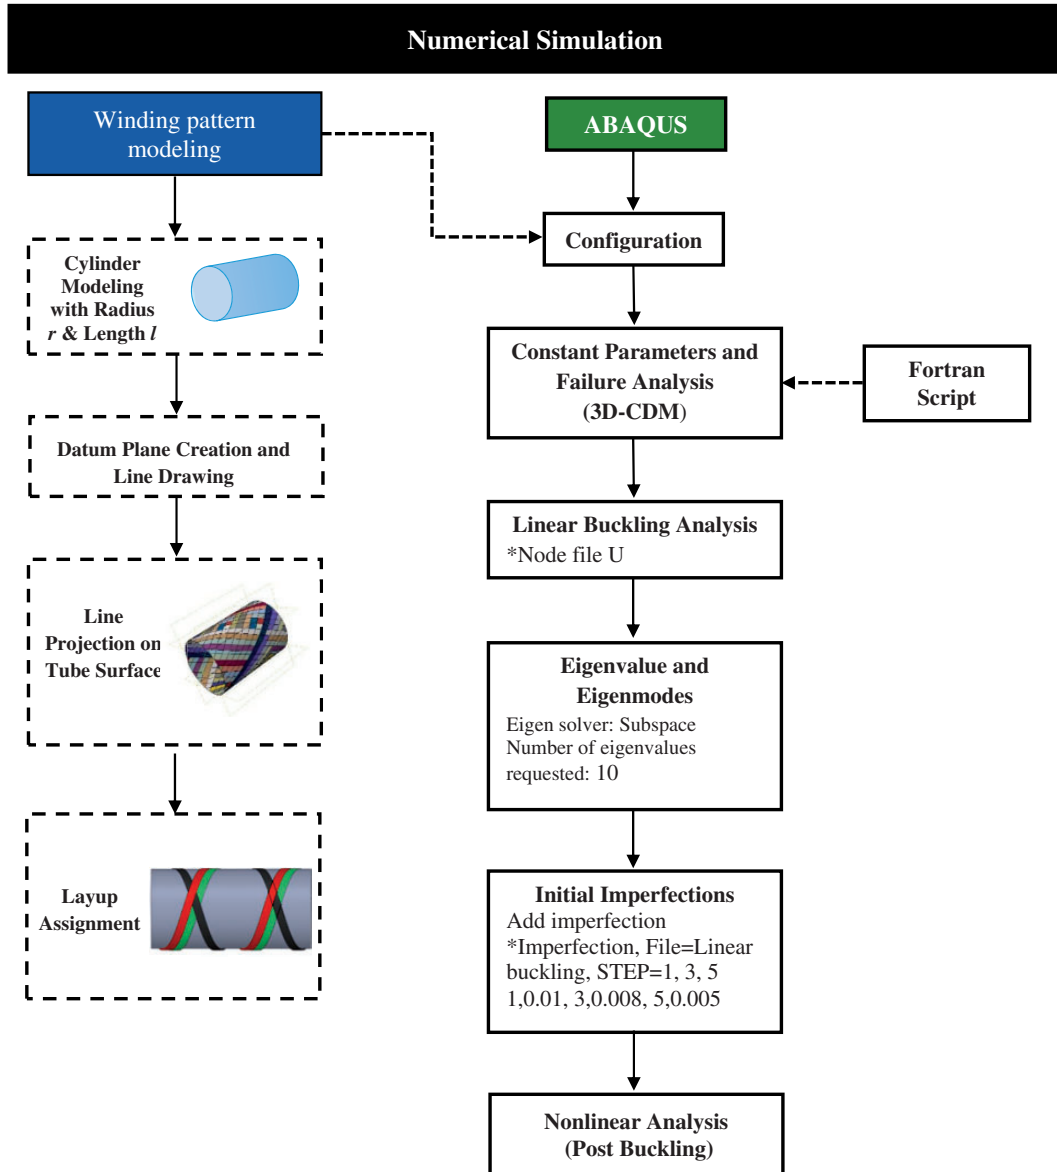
Numerical Simulation

Winding pattern modeling

Cylinder Modeling with Radius $r$ & Length $l$

Datum Plane Creation and Line Drawing

Line Projection on Tube Surface

Layup Assignment

ABAQUS

Configuration

Constant Parameters and Failure Analysis (3D-CDM)

Fortran Script

Linear Buckling Analysis
*Node file U

Eigenvalue and Eigenmodes
Eigen solver: Subspace
Number of eigenvalues requested: 10

Initial Imperfections
Add imperfection
*Imperfection, File=Linear buckling, STEP=1, 3, 5
1,0.01, 3,0.008, 5,0.005

Nonlinear Analysis (Post Buckling)